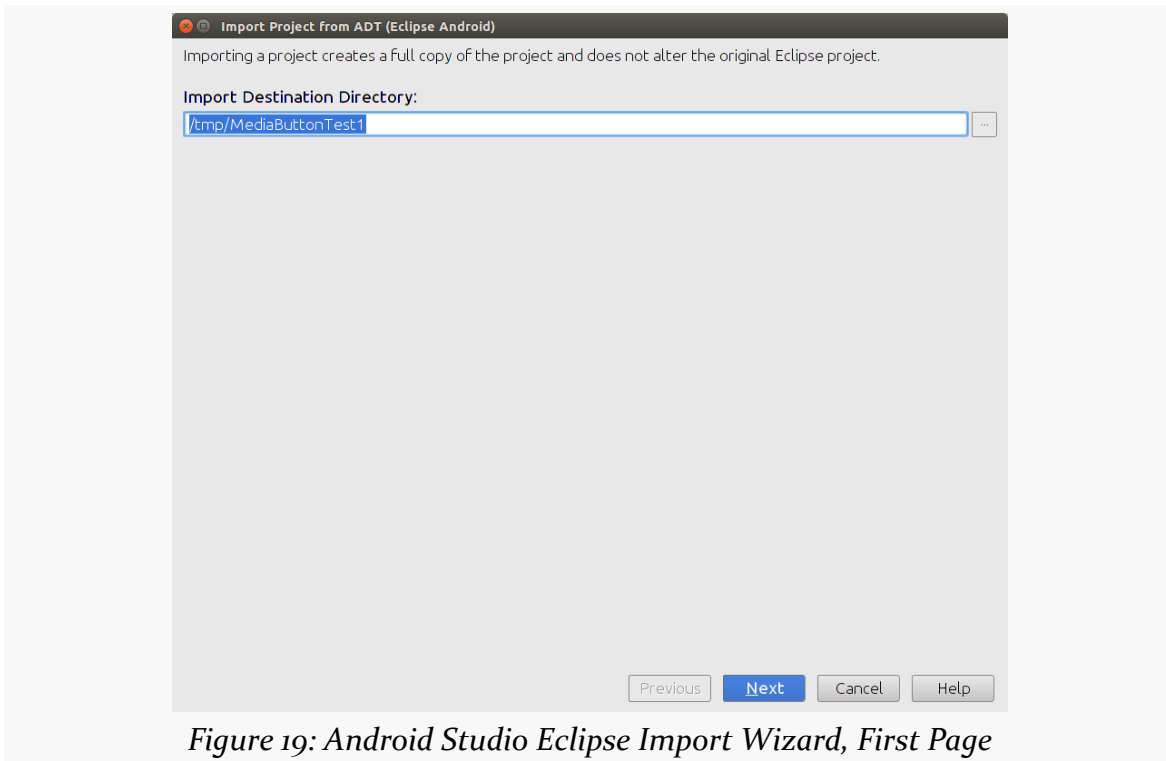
Import Project from ADT (Eclipse Android)

Importing a project creates a full copy of the project and does not alter the original Eclipse project.

Import Destination Directory:

/tmp/MediaButtonTest1

...

Previous Next Cancel Help

Figure 19: Android Studio Eclipse Import Wizard, First Page